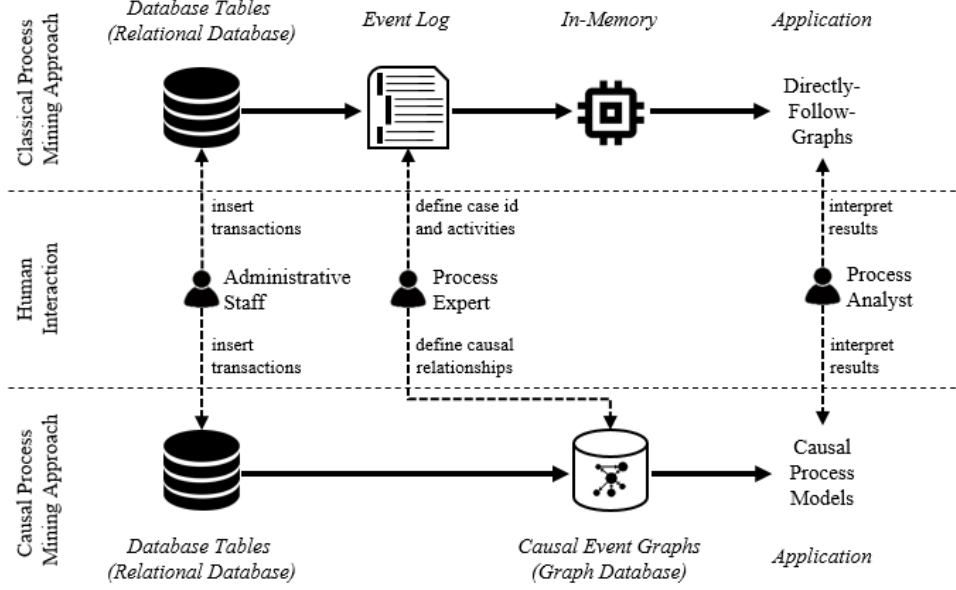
Classical Process Mining Approach

Database Tables (Relational Database)

Event Log

In-Memory

Application

Directly-Follow-Graphs

Human Interaction

insert transactions

define case id and activities

interpret results

Administrative Staff

Process Expert

Process Analyst

insert transactions

define causal relationships

interpret results

Causal Process Mining Approach

Causal Process Models

Database Tables (Relational Database)

Causal Event Graphs (Graph Database)

Application